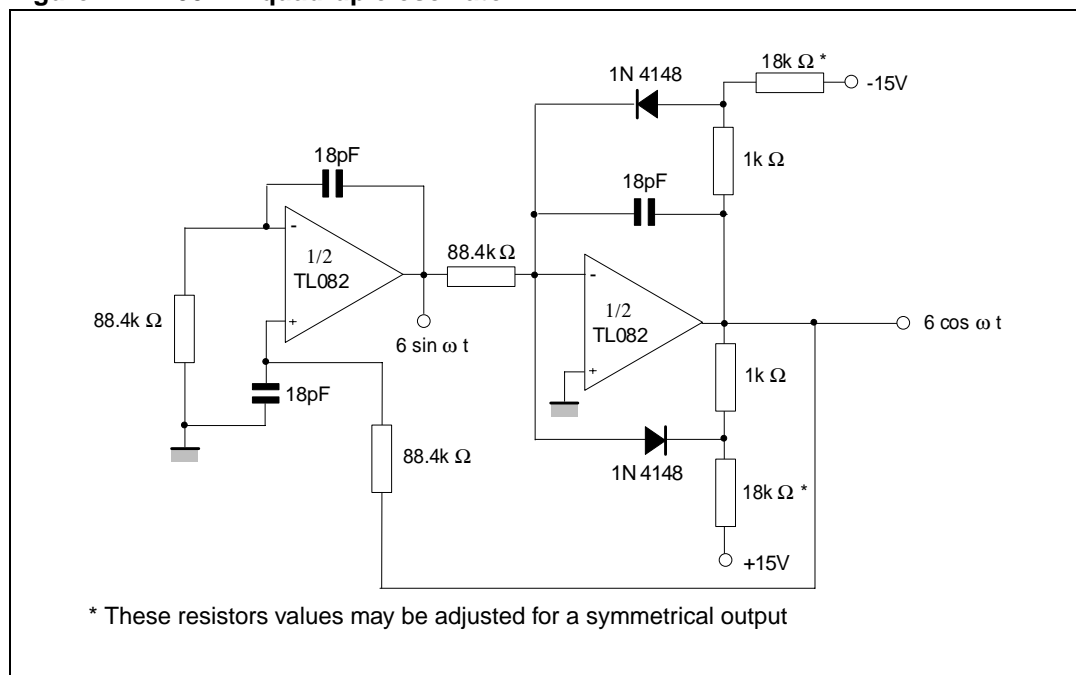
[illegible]

18k Ω *

-15V

1N 4148

1k Ω

18pF

18pF

-

1/2
TL082

+

88.4k Ω

-

1/2
TL082

+

88.4k Ω

6 sin ω t

6 cos ω t

1k Ω

18pF

88.4k Ω

1N 4148

18k Ω *

+15V

* These resistors values may be adjusted for a symmetrical output